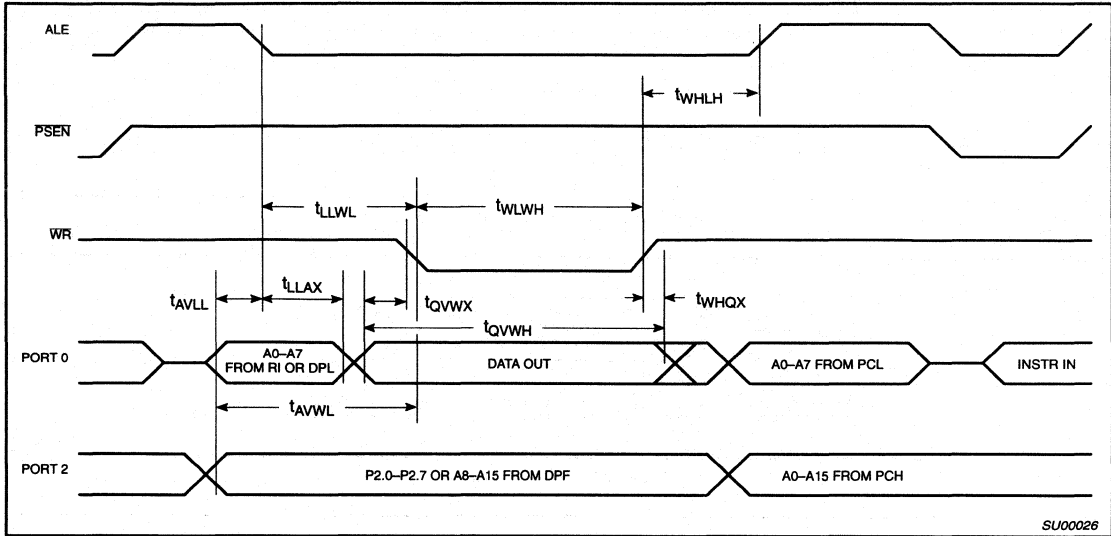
ALE

$t_{WHLH}$

$\overline{PSEN}$

$t_{LLWL}$

$t_{WLWH}$

$\overline{WR}$

$t_{AVLL}$

$t_{LLAX}$

$t_{QVWX}$

$t_{WHQX}$

$t_{QVWH}$

PORT 0

A0–A7 FROM RI OR DPL

DATA OUT

A0–A7 FROM PCL

INSTR IN

$t_{AVWL}$

PORT 2

P2.0–P2.7 OR A8–A15 FROM DPF

A0–A15 FROM PCH

SU00026